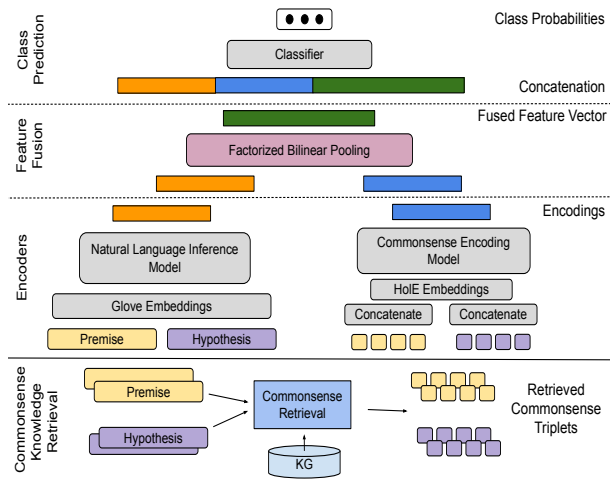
Class Prediction

Class Probabilities

Classifier

Concatenation

Feature Fusion

Fused Feature Vector

Factorized Bilinear Pooling

Encoders

Encodings

Natural Language Inference Model

Commonsense Encoding Model

HolE Embeddings

Glove Embeddings

Concatenate

Concatenate

Premise

Hypothesis

Commonsense Knowledge Retrieval

Premise

Hypothesis

Commonsense Retrieval

KG

Retrieved Commonsense Triplets